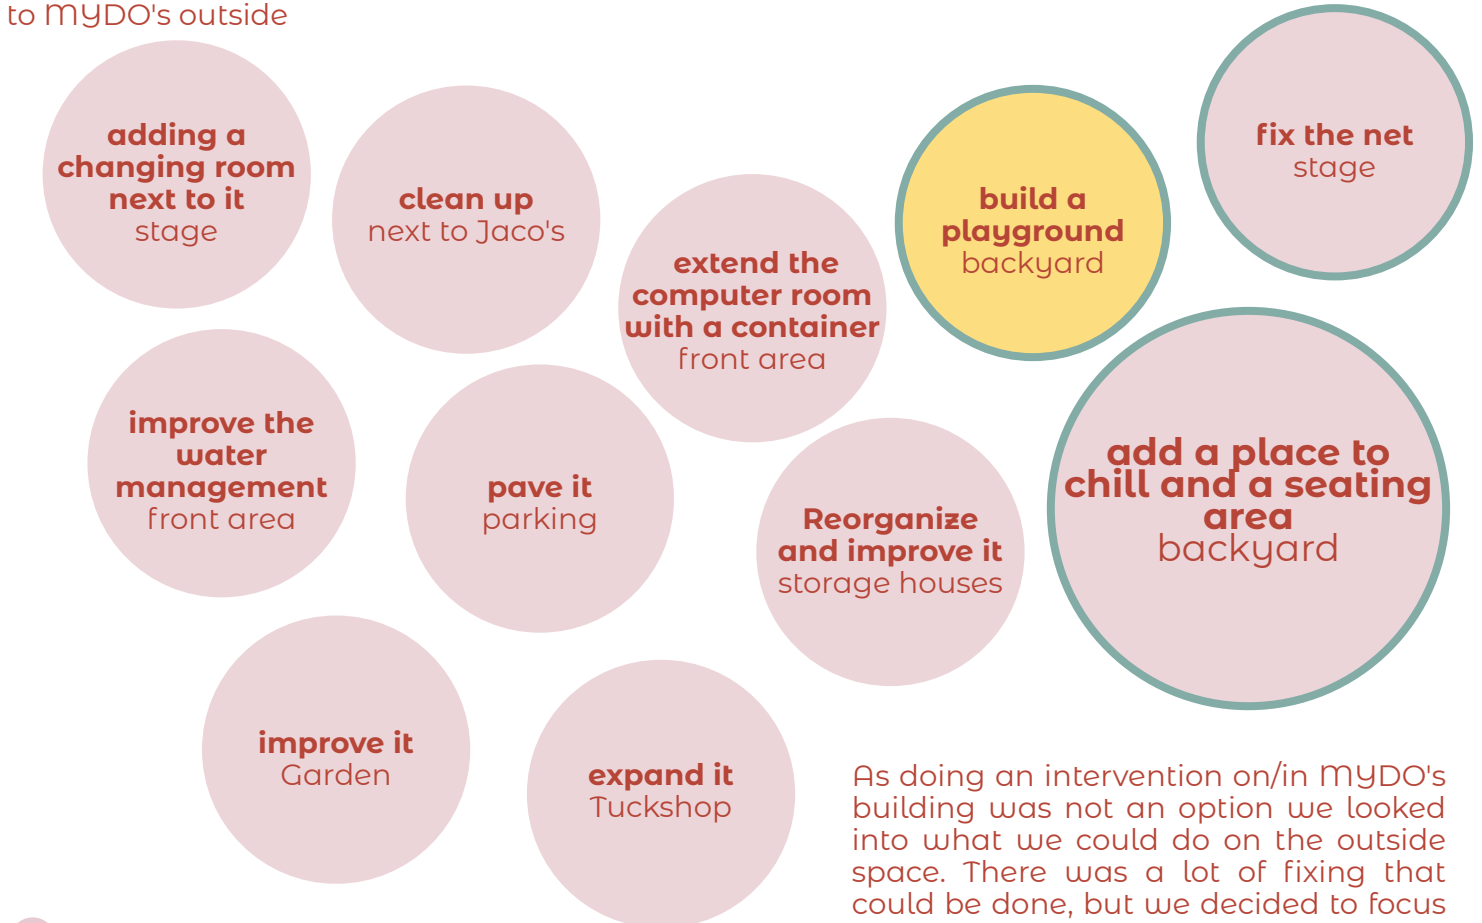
to MYDO's outside

adding a changing room next to it
stage

clean up
next to Jaco's

extend the computer room with a container
front area

build a playground
backyard

fix the net
stage

improve the water management
front area

pave it
parking

Reorganize and improve it
storage houses

add a place to chill and a seating area
backyard

improve it
Garden

expand it
Tuckshop

As doing an intervention on/in MYDO's building was not an option we looked into what we could do on the outside space. There was a lot of fixing that could be done, but we decided to focus